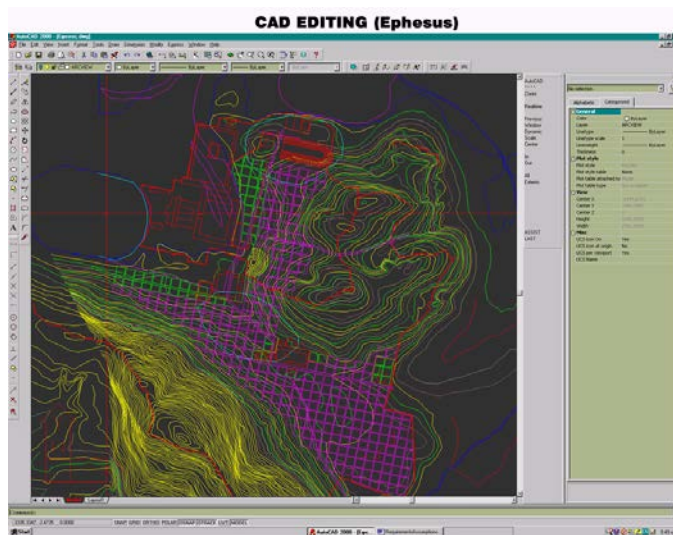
CAD EDITING (Ephesus)

AutoCAD 2000 - [Ephesus.dwg]

File Edit View Insert Format Tools Draw Dimension Modify Express Window Help

ARCVIEW

ByLayer

ByLayer

ByLayer

AutoCAD

Zoom

Realtime

Previous

Window

Dynamic

Scale

Center

In

Out

All

Extents

ASSIST

LAST

No selection

Alphabetic Categorized

General

Color

Layer ARCVIEW

Linetype ByLayer

Linetype scale 1

Lineweight ByLayer

Thickness 0

Plot style

Plot style

Plot style table

Plot table attached to

Plot table type

View

Center X

Center Y

Center Z

Height

Width

Misc

UCS icon On Yes

UCS icon at origin No

UCS per viewport Yes

UCS Name

Layout1

SNAP GRID ORTHO POLAR OSNAP OTRACK LWT MODEL

Start

AutoCAD 2000 - [Eph...

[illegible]